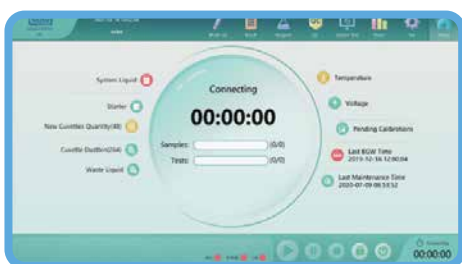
System Liquid

Starter

New Cuvettes Quantity(48)

Cuvette Dustbin(264)

Waste Liquid

Connecting

00:00:00

Samples: (0/0)

Tests: (0/0)

Temperature

Voltage

Pending Calibrations

Last BGW Time
2019-12-16 12:00:04

Last Maintenance Time
2020-07-09 08:53:52

00:00:00